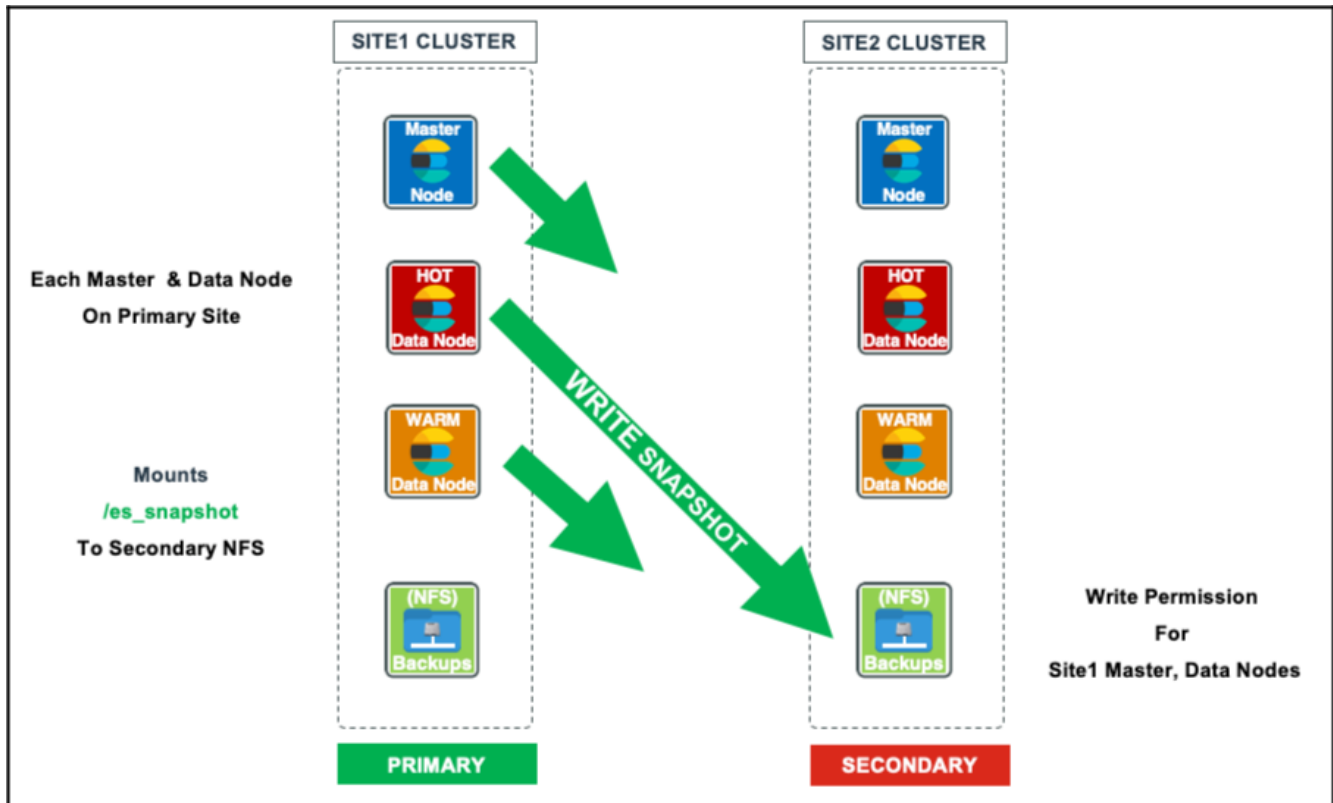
SITE1 CLUSTER

SITE2 CLUSTER

Master Node

Master Node

Each Master & Data Node On Primary Site

HOT Data Node

HOT Data Node

WRITE SNAPSHOT

Mounts
/es_snapshot
To Secondary NFS

WARM Data Node

WARM Data Node

(NFS) Backups

(NFS) Backups

Write Permission
For
Site1 Master, Data Nodes

PRIMARY

SECONDARY